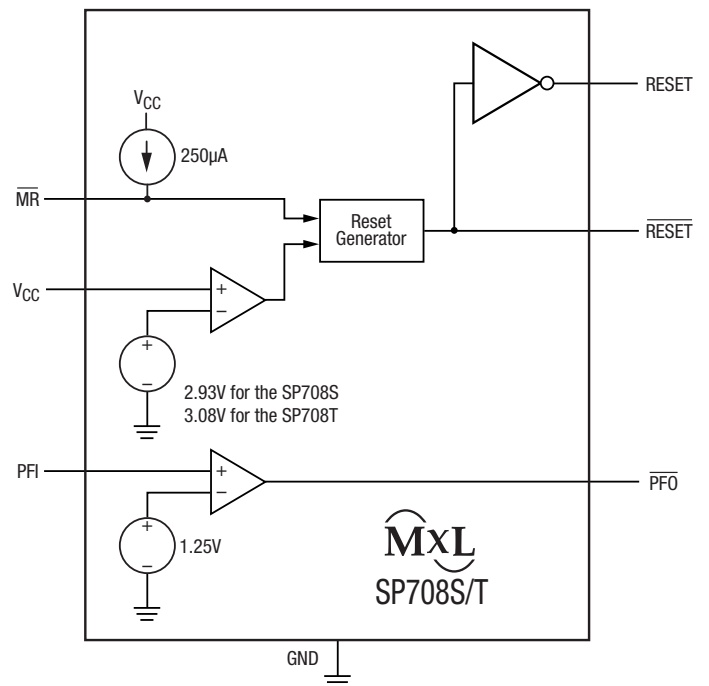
RESET

$V_{CC}$

250μA

$\overline{MR}$

Reset Generator

$\overline{RESET}$

$V_{CC}$

+

−

+

−

2.93V for the SP708S
3.08V for the SP708T

PFI

+

−

$\overline{PFO}$

+

−

1.25V

MxL
SP708S/T

GND